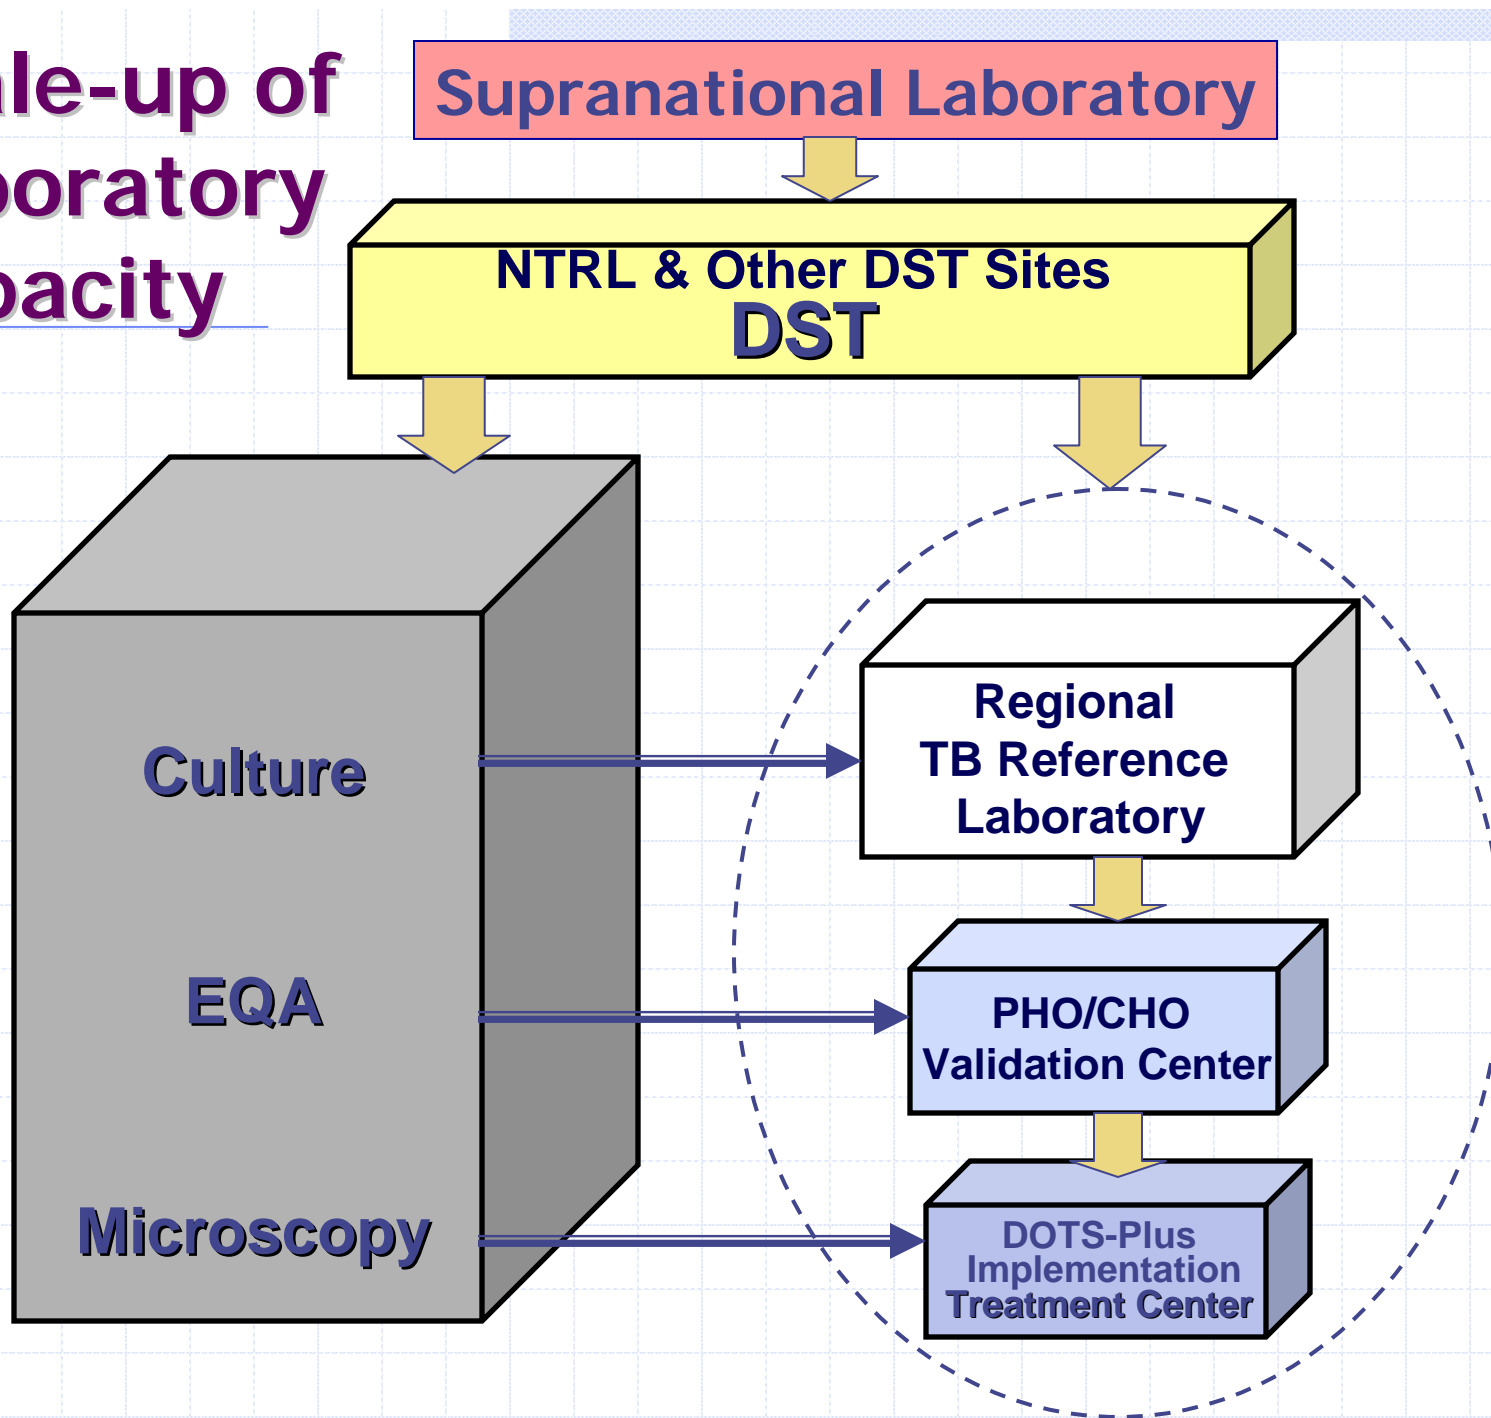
ale-up of
boratory
pacity

Supranational Laboratory

NTRL & Other DST Sites
DST

Culture

EQA

Microscopy

Regional
TB Reference
Laboratory

PHO/CHO
Validation Center

DOTS-Plus
Implementation
Treatment Center